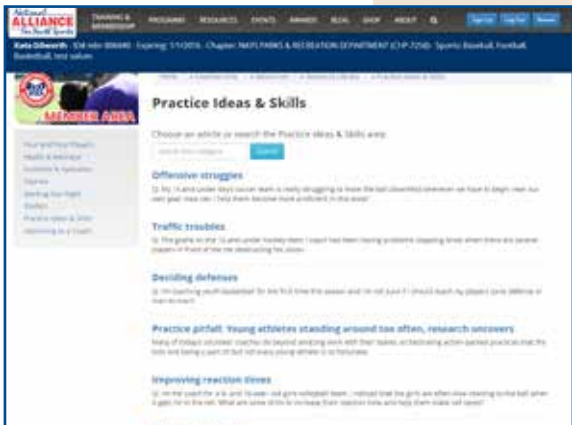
National ALLIANCE For Youth Sports

TRAINING & MEMBERSHIP PROGRAMS RESOURCES EVENTS AWARDS BLOG SHOP ABOUT

Sign Up Log Out Renew

Kate Gilworth · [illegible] · Expiring: 1/1/2016 · Chapter: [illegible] PARKS & RECREATION DEPARTMENT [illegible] · Sports: Baseball, Football, Basketball, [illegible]

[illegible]

MEMBER AREA

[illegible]

Practice Ideas & Skills

Choose an article or search the Practice Ideas & Skills area:

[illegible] Search

Offensive struggles

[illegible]

Traffic troubles

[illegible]

Deciding defenses

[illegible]

Practice pitfall: Young athletes standing around too often, research uncovers

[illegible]

Improving reaction times

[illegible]